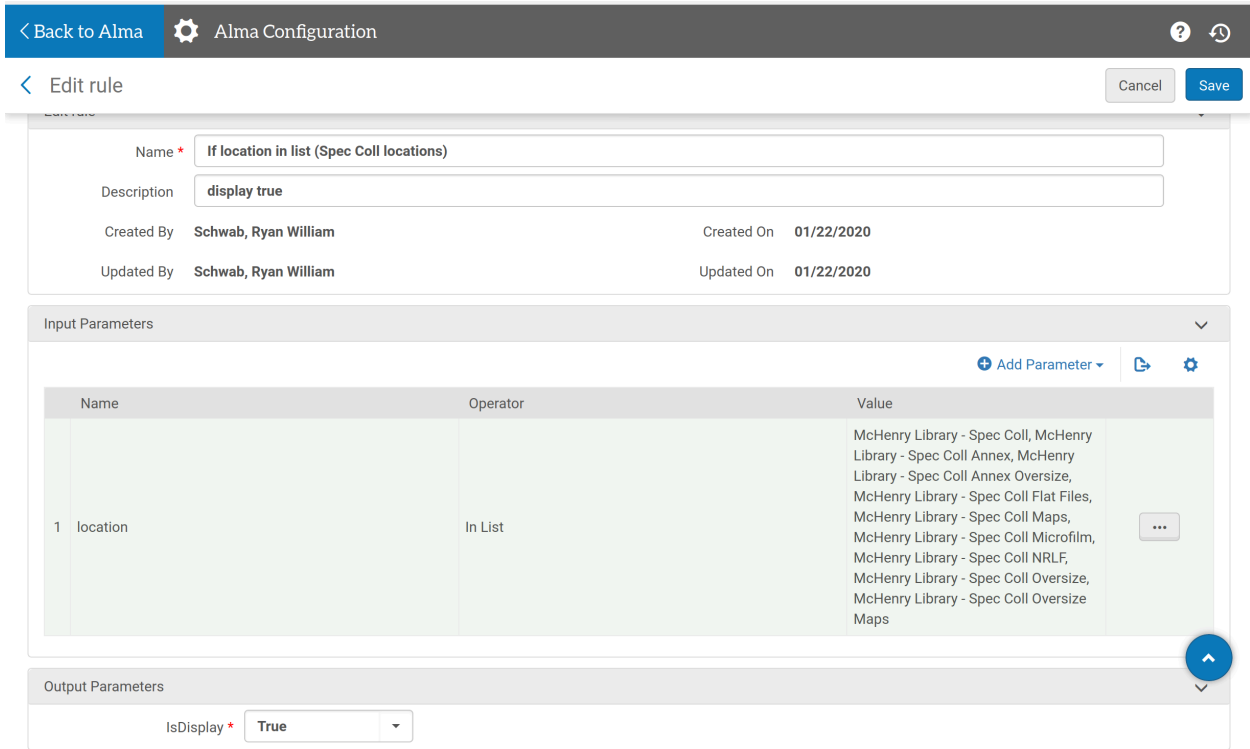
< Back to Alma

Alma Configuration

< Edit rule

Cancel

Save

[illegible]

Name * If location in list (Spec Coll locations)

Description display true

Created By Schwab, Ryan William

Created On 01/22/2020

Updated By Schwab, Ryan William

Updated On 01/22/2020

Input Parameters

Add Parameter

| | Name | Operator | Value | |
|---|---|---|---|---|
| 1 | location | In List | McHenry Library - Spec Coll, McHenry Library - Spec Coll Annex, McHenry Library - Spec Coll Annex Oversize, McHenry Library - Spec Coll Flat Files, McHenry Library - Spec Coll Maps, McHenry Library - Spec Coll Microfilm, McHenry Library - Spec Coll NRLF, McHenry Library - Spec Coll Oversize, McHenry Library - Spec Coll Oversize Maps | ... |

Output Parameters

IsDisplay * True